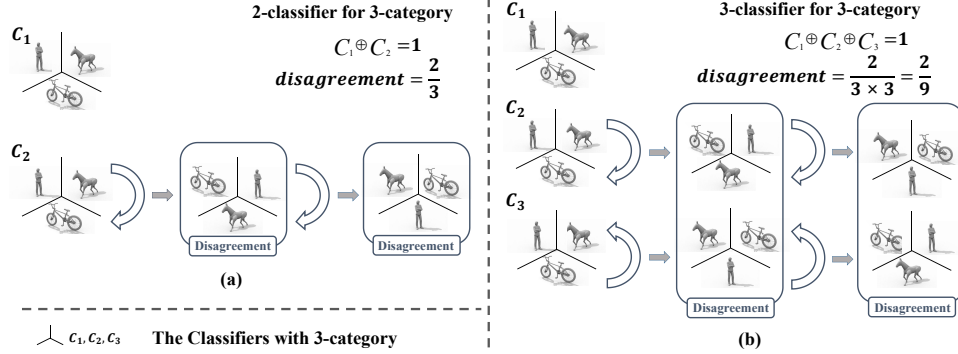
$C_1$

2-classifier for 3-category

$C_1 \oplus C_2 = 1$

$disagreement = \frac{2}{3}$

$C_2$

Disagreement

Disagreement

(a)

$C_1, C_2, C_3$ The Classifiers with 3-category

$C_1$

3-classifier for 3-category

$C_1 \oplus C_2 \oplus C_3 = 1$

$disagreement = \frac{2}{3 \times 3} = \frac{2}{9}$

$C_2$

$C_3$

Disagreement

Disagreement

(b)